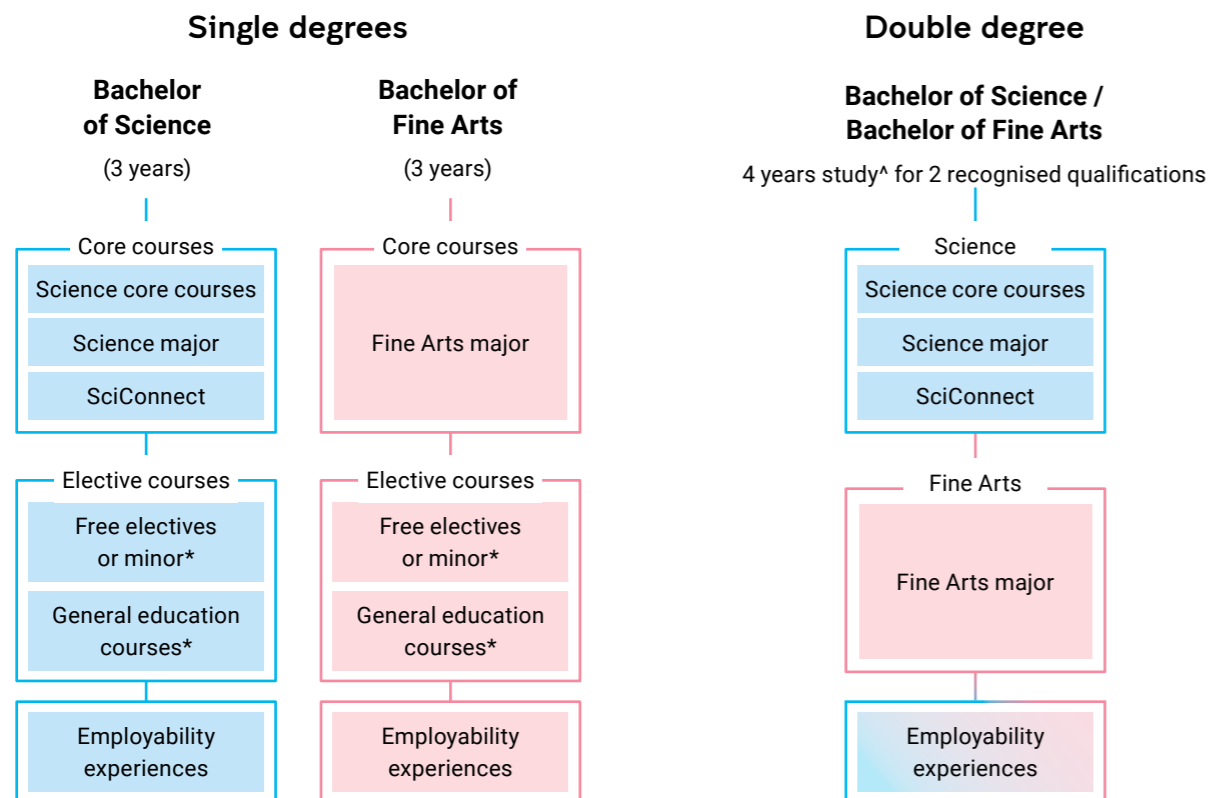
Single degrees

Bachelor of Science

(3 years)

Core courses

Science core courses

Science major

SciConnect

Elective courses

Free electives or minor*

General education courses*

Employability experiences

Bachelor of Fine Arts

(3 years)

Core courses

Fine Arts major

Elective courses

Free electives or minor*

General education courses*

Employability experiences

Double degree

Bachelor of Science / Bachelor of Fine Arts

4 years study^ for 2 recognised qualifications

Science

Science core courses

Science major

SciConnect

Fine Arts

Fine Arts major

Employability experiences